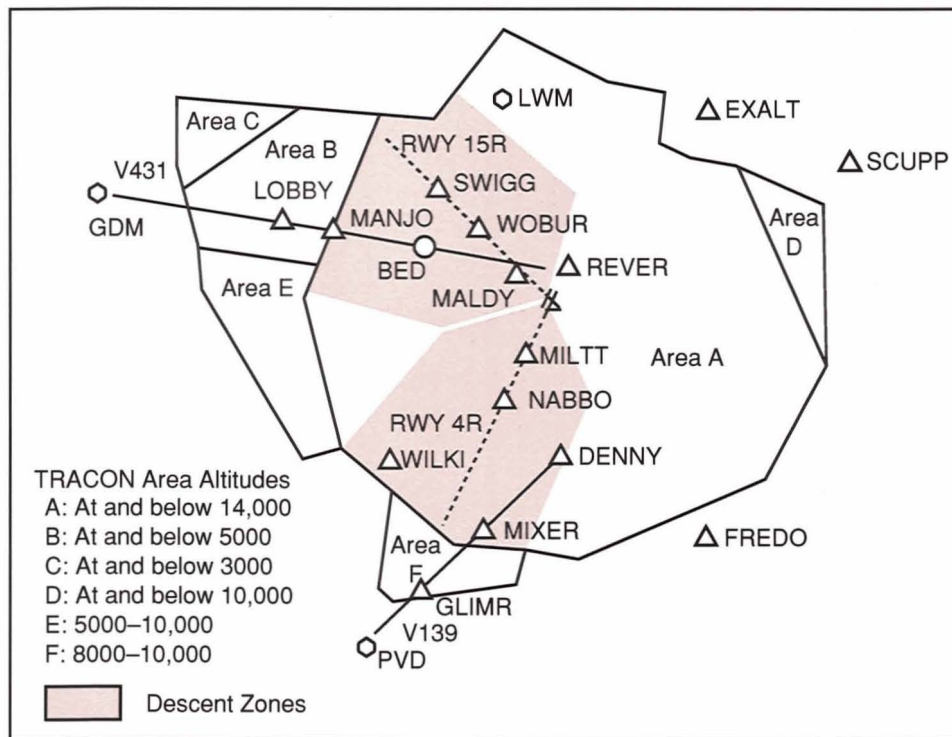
LWM
EXALT
SCUPP
Area C
Area B
RWY 15R
V431
SWIGG
LOBBY
GDM
MANJO
WOBUR
Area D
BED
REVER
Area E
MALDY
MILTT
Area A
NABBO
RWY 4R
WILKI
DENNY
TRACON Area Altitudes
A: At and below 14,000
B: At and below 5000
C: At and below 3000
D: At and below 10,000
E: 5000–10,000
F: 8000–10,000
MIXER
FREDO
Area F
GLIMR
V139
PVD
Descent Zones